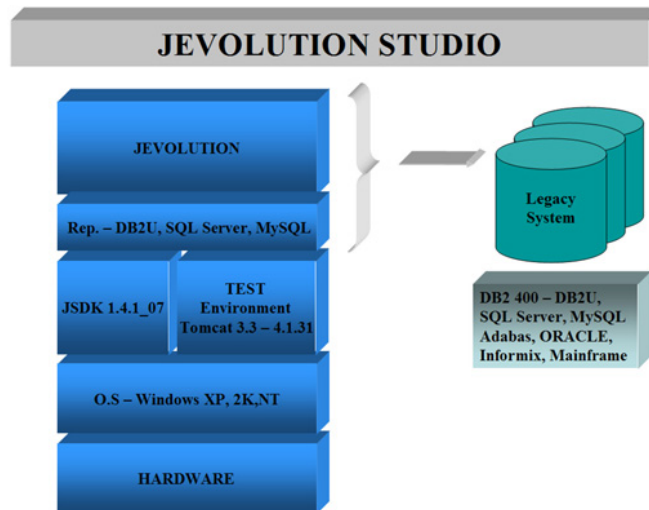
JEVOLUTION STUDIO

JEVOLUTION

Rep. – DB2U, SQL Server, MySQL

JSDK 1.4.1_07

TEST Environment Tomcat 3.3 – 4.1.31

O.S – Windows XP, 2K,NT

HARDWARE

Legacy System

DB2 400 – DB2U, SQL Server, MySQL Adabas, ORACLE, Informix, Mainframe